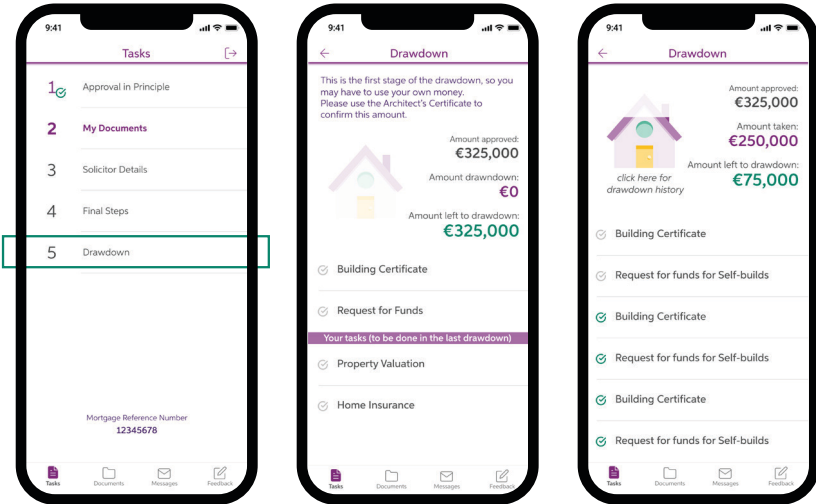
9:41

Tasks

1 Approval in Principle

2 My Documents

3 Solicitor Details

4 Final Steps

5 Drawdown

Mortgage Reference Number
12345678

Tasks Documents Messages Feedback

9:41

Drawdown

This is the first stage of the drawdown, so you may have to use your own money. Please use the Architect's Certificate to confirm this amount.

Amount approved:
€325,000

Amount drawndown:
€0

Amount left to drawdown:
€325,000

Building Certificate

Request for Funds

Your tasks (to be done in the last drawdown)

Property Valuation

Home Insurance

Tasks Documents Messages Feedback

9:41

Drawdown

Amount approved:
€325,000

Amount taken:
€250,000

Amount left to drawdown:
€75,000

click here for drawdown history

Building Certificate

Request for funds for Self-builds

Building Certificate

Request for funds for Self-builds

Building Certificate

Request for funds for Self-builds

Tasks Documents Messages Feedback